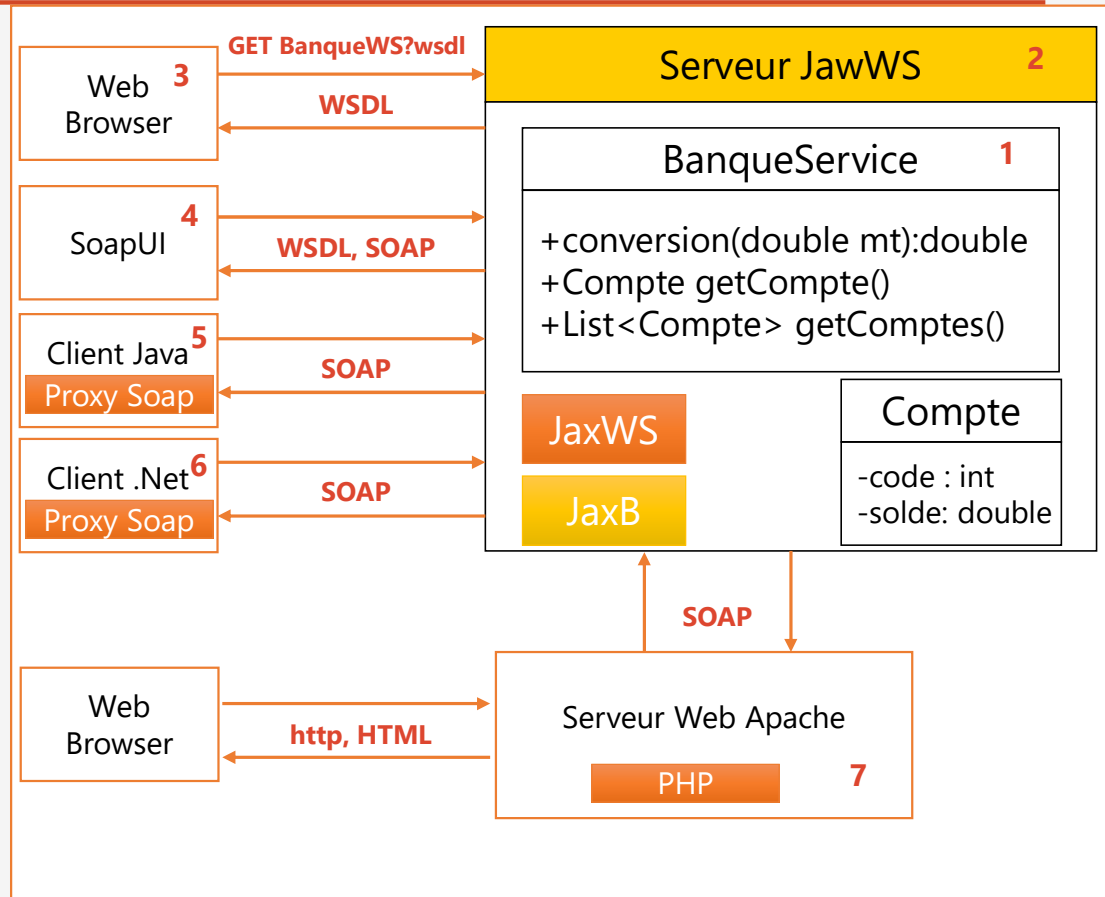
GET BanqueWS?wsdl

Web Browser 3

WSDL

Serveur JawWS 2

BanqueService 1

+conversion(double mt):double
+Compte getCompte()
+List<Compte> getComptes()

SoapUI 4

WSDL, SOAP

Client Java 5
Proxy Soap

SOAP

Client .Net 6
Proxy Soap

SOAP

JaxWS

JaxB

Compte

-code : int
-solde: double

SOAP

Web Browser

http, HTML

Serveur Web Apache

PHP

7